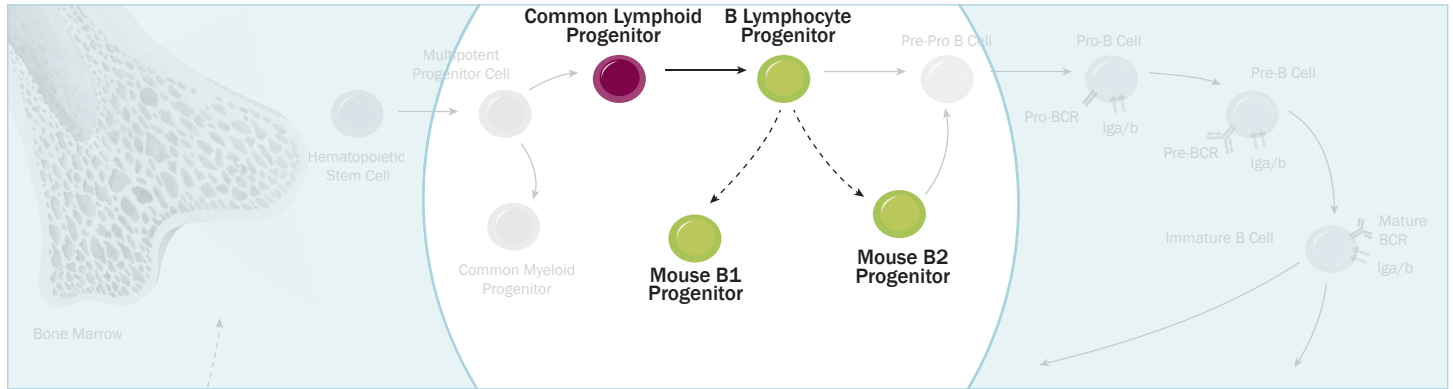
Common Lymphoid Progenitor

B Lymphocyte Progenitor

Multipotent Progenitor Cell

Pre-Pro B Cell

Pro-B Cell

Pre-B Cell

Hematopoietic Stem Cell

Pro-BCR

Iga/b

Pre-BCR

Iga/b

Mouse B1 Progenitor

Mouse B2 Progenitor

Common Myeloid Progenitor

Immature B Cell

Mature BCR

Iga/b

Bone Marrow